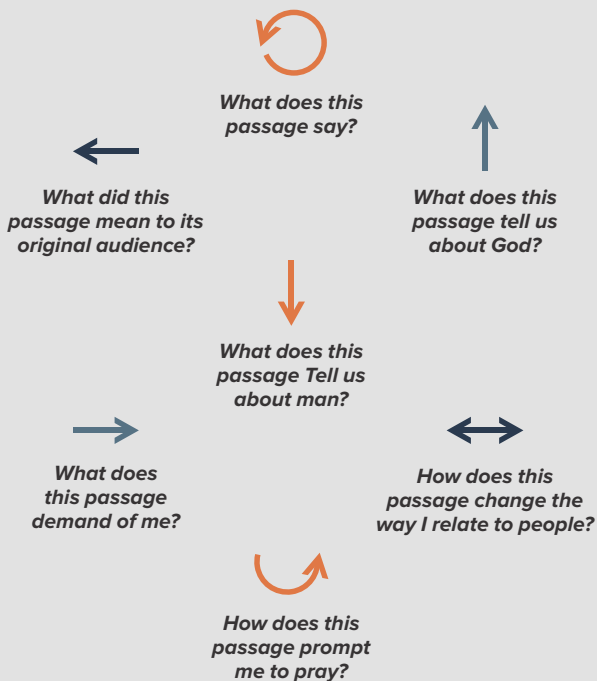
What does this passage say?

What did this passage mean to its original audience?

What does this passage tell us about God?

What does this passage Tell us about man?

What does this passage demand of me?

How does this passage change the way I relate to people?

How does this passage prompt me to pray?